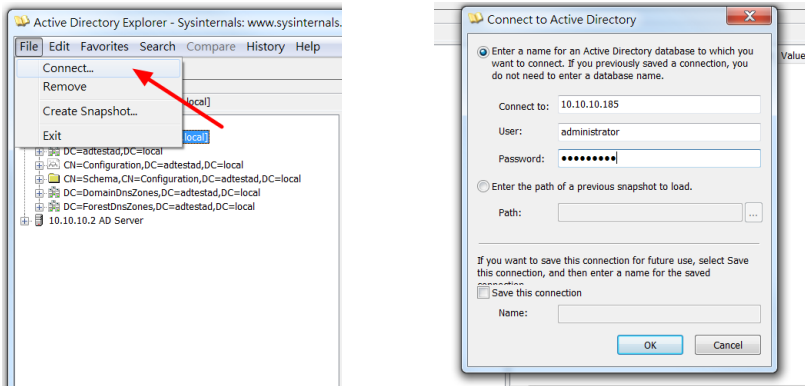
Active Directory Explorer - Sysinternals: www.sysinternals.

File Edit Favorites Search Compare History Help

Connect...
Remove
Create Snapshot...
Exit

local]

local]

DC=adtestad,DC=local
CN=Configuration,DC=adtestad,DC=local
CN=Schema,CN=Configuration,DC=adtestad,DC=local
DC=DomainDnsZones,DC=adtestad,DC=local
DC=ForestDnsZones,DC=adtestad,DC=local
10.10.10.2 AD Server

Connect to Active Directory

Value

Enter a name for an Active Directory database to which you want to connect. If you previously saved a connection, you do not need to enter a database name.

Connect to: 10.10.10.185
User: administrator
Password: ●●●●●●●●●

Enter the path of a previous snapshot to load.

Path: ...

If you want to save this connection for future use, select Save this connection, and then enter a name for the saved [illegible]

Save this connection

Name:

OK Cancel